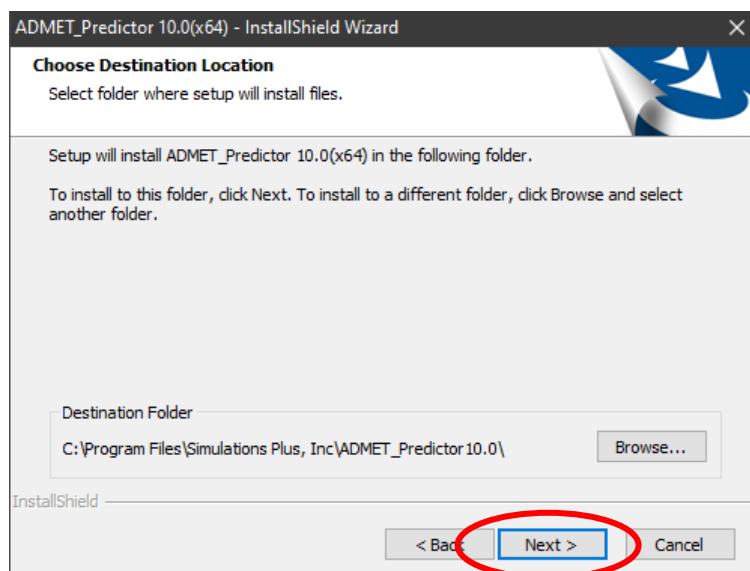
ADMET_Predictor 10.0(x64) - InstallShield Wizard

Choose Destination Location

Select folder where setup will install files.

Setup will install ADMET_Predictor 10.0(x64) in the following folder.

To install to this folder, click Next. To install to a different folder, click Browse and select another folder.

Destination Folder

C:\Program Files\Simulations Plus, Inc\ADMET_Predictor10.0\

Browse...

InstallShield

< Back

Next >

Cancel